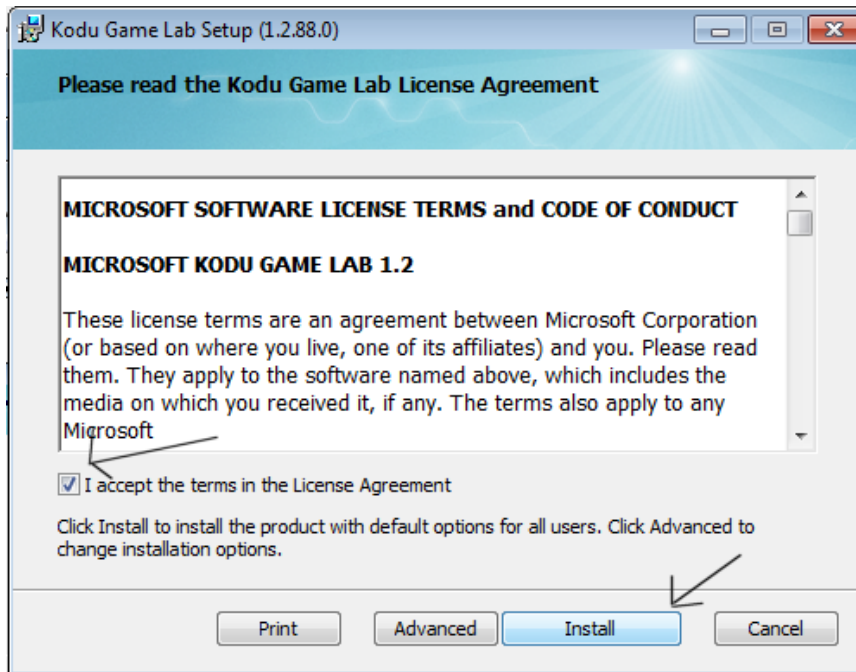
Kodu Game Lab Setup (1.2.88.0)

Please read the Kodu Game Lab License Agreement

MICROSOFT SOFTWARE LICENSE TERMS and CODE OF CONDUCT

MICROSOFT KODU GAME LAB 1.2

These license terms are an agreement between Microsoft Corporation (or based on where you live, one of its affiliates) and you. Please read them. They apply to the software named above, which includes the media on which you received it, if any. The terms also apply to any Microsoft

I accept the terms in the License Agreement

Click Install to install the product with default options for all users. Click Advanced to change installation options.

Print Advanced Install Cancel